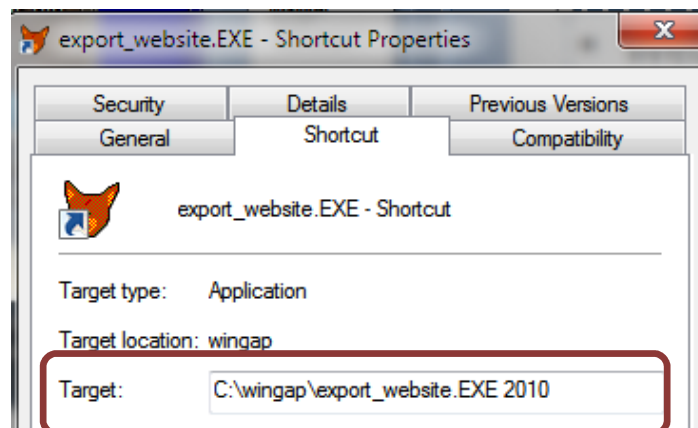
export_website.EXE - Shortcut Properties

X

Security | Details | Previous Versions
General | Shortcut | Compatibility

export_website.EXE - Shortcut

Target type: Application

Target location: wingap

Target: C:\wingap\export_website.EXE 2010